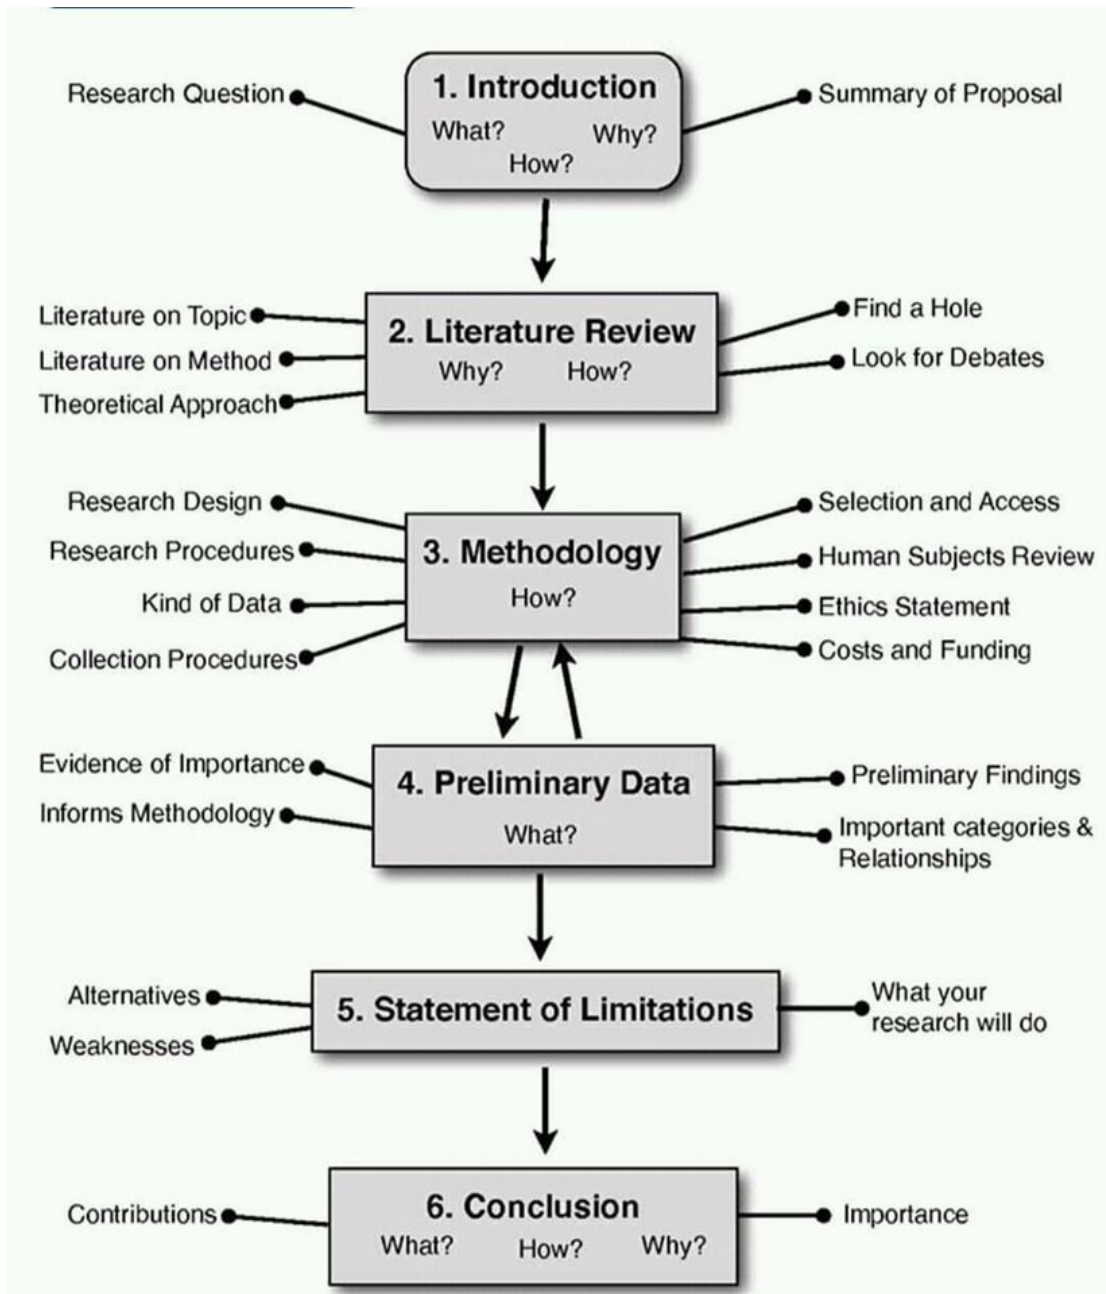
Research Question

1. Introduction
What? Why?
How?

Summary of Proposal

Literature on Topic
Literature on Method
Theoretical Approach

2. Literature Review
Why? How?

Find a Hole
Look for Debates

Research Design
Research Procedures
Kind of Data
Collection Procedures

3. Methodology
How?

Selection and Access
Human Subjects Review
Ethics Statement
Costs and Funding

Evidence of Importance
Informs Methodology

4. Preliminary Data
What?

Preliminary Findings
Important categories & Relationships

Alternatives
Weaknesses

5. Statement of Limitations

What your research will do

Contributions

6. Conclusion
What? How? Why?

Importance